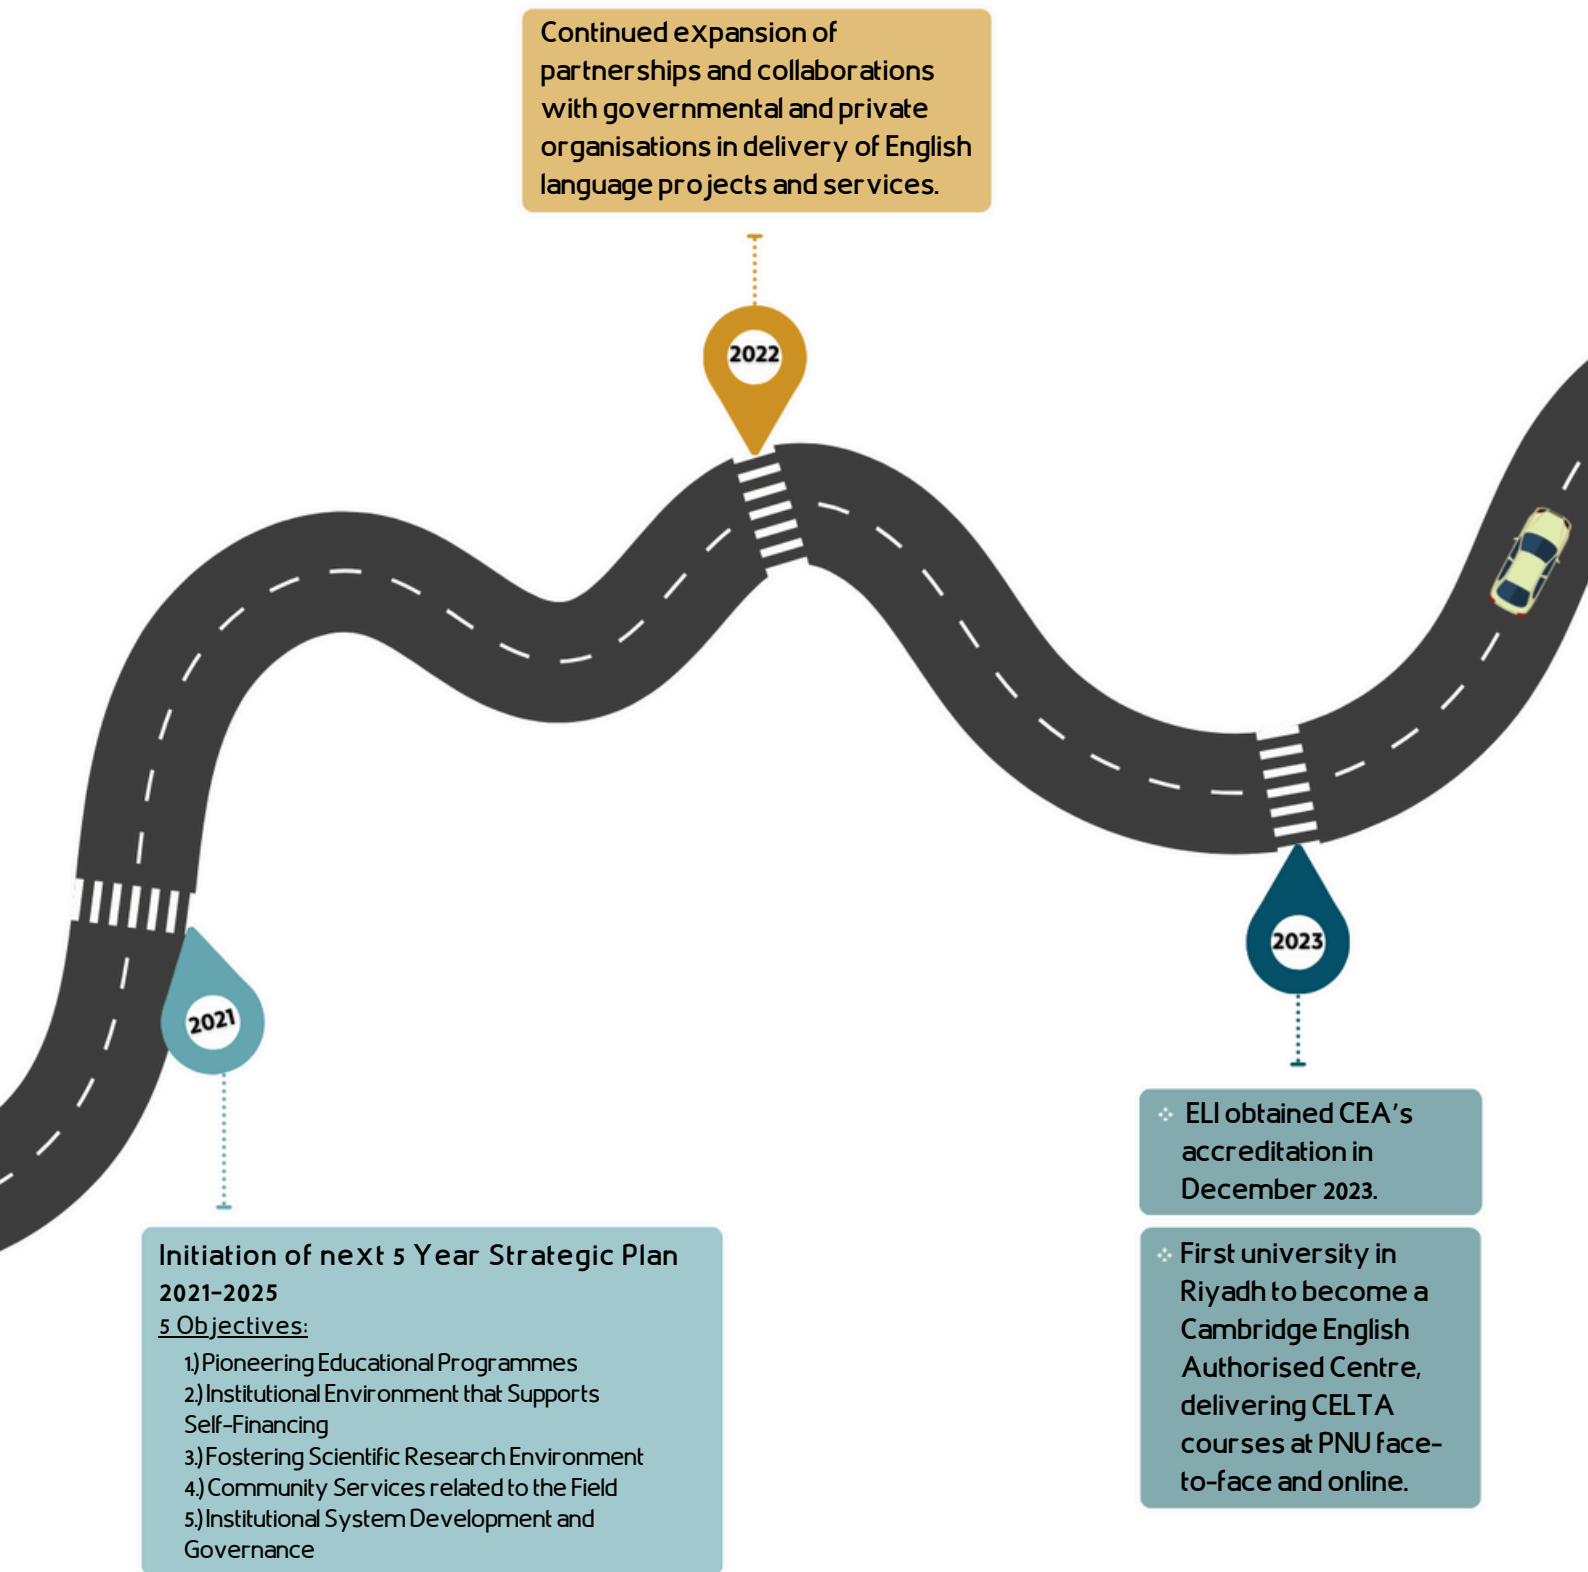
Continued expansion of partnerships and collaborations with governmental and private organisations in delivery of English language projects and services.

2022

2021

2023

ELI obtained CEA's accreditation in December 2023.

First university in Riyadh to become a Cambridge English Authorised Centre, delivering CELTA courses at PNU face-to-face and online.

Initiation of next 5 Year Strategic Plan 2021-2025
5 Objectives:
1.) Pioneering Educational Programmes
2.) Institutional Environment that Supports Self-Financing
3.) Fostering Scientific Research Environment
4.) Community Services related to the Field
5.) Institutional System Development and Governance